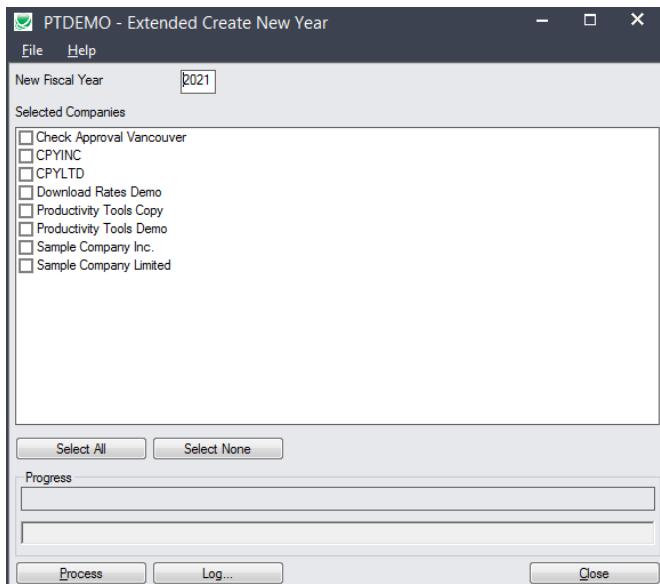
PTDEMO - Extended Create New Year

File Help

New Fiscal Year 2021

Selected Companies

Check Approval Vancouver
CPYINC
CPYLTD
Download Rates Demo
Productivity Tools Copy
Productivity Tools Demo
Sample Company Inc.
Sample Company Limited

Select All Select None

Progress

Process Log... Close